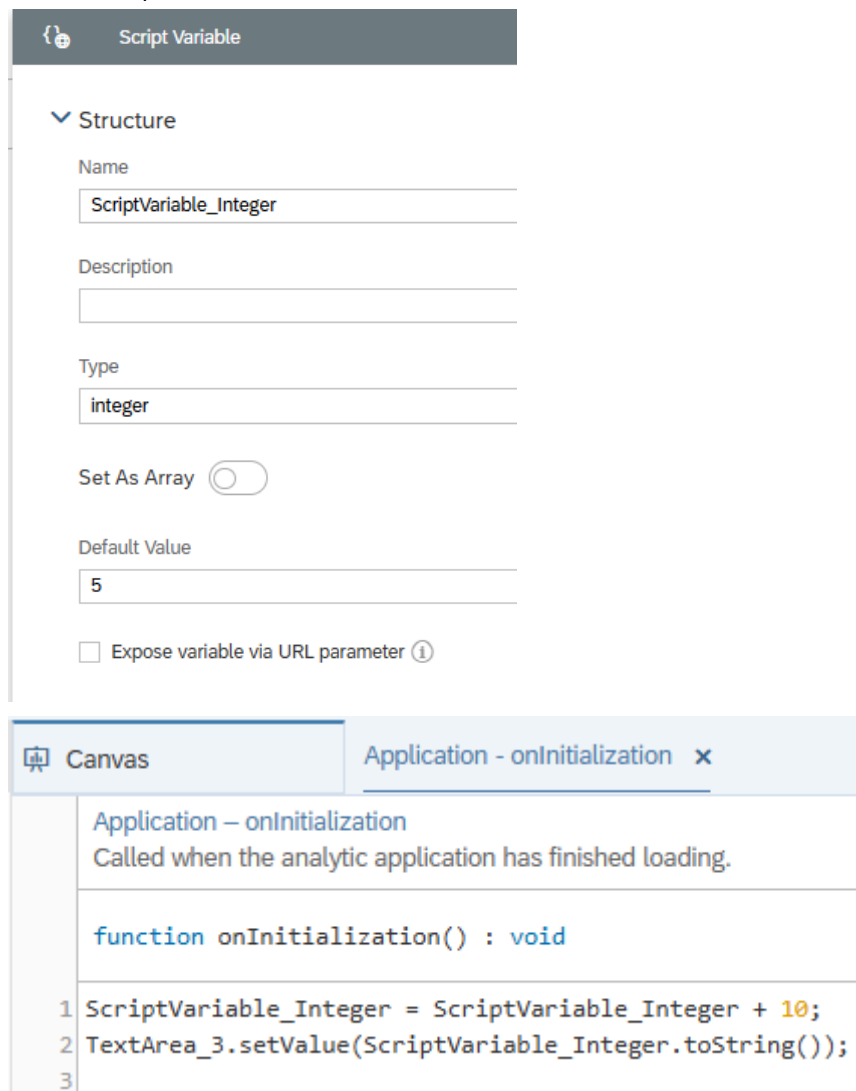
Script Variable

Structure

Name
ScriptVariable_Integer

Description

Type
integer

Set As Array

Default Value
5

Expose variable via URL parameter

Canvas
Application - onInitialization ×

Application – onInitialization
Called when the analytic application has finished loading.

function onInitialization() : void

1 ScriptVariable_Integer = ScriptVariable_Integer + 10;
2 TextArea_3.setValue(ScriptVariable_Integer.toString());
3